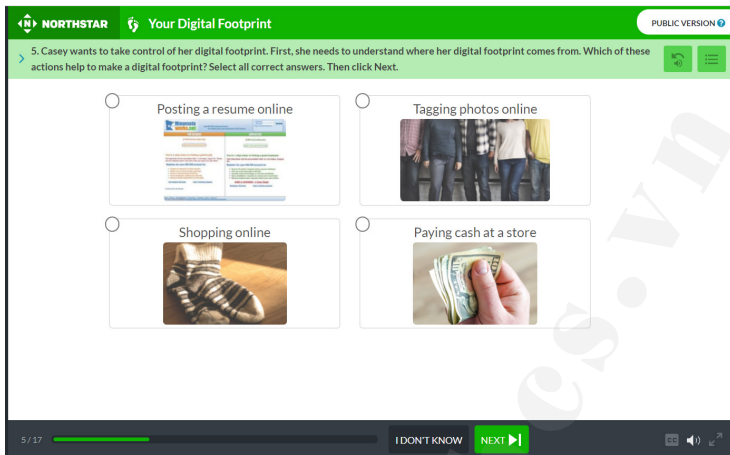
NORTHSTAR

Your Digital Footprint

PUBLIC VERSION

5. Casey wants to take control of her digital footprint. First, she needs to understand where her digital footprint comes from. Which of these actions help to make a digital footprint? Select all correct answers. Then click Next.

Posting a resume online

Tagging photos online

Shopping online

Paying cash at a store

5 / 17

I DON'T KNOW

NEXT